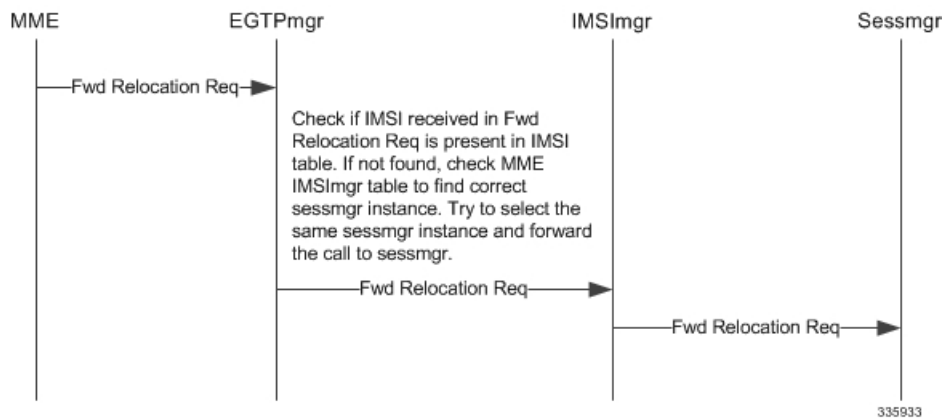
MME

EGTPmgr

IMSImgr

Sessmgr

Fwd Relocation Req

Check if IMSI received in Fwd Relocation Req is present in IMSI table. If not found, check MME IMSImgr table to find correct sessmgr instance. Try to select the same sessmgr instance and forward the call to sessmgr.

Fwd Relocation Req

Fwd Relocation Req

335933